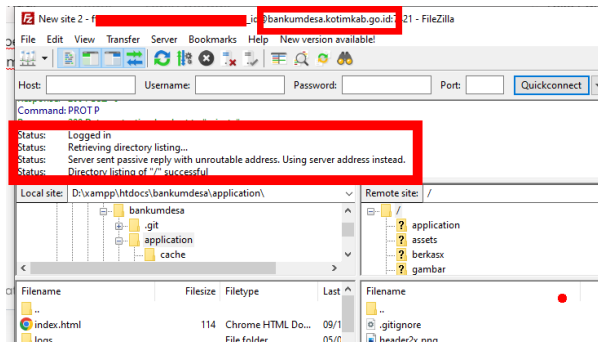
New site 2 - f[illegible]_id@bankumdesa.kotimkab.go.id:21 - FileZilla

File Edit View Transfer Server Bookmarks Help New version available!

Host: Username: Password: Port: Quickconnect

Command: PROT P

Status: Logged in
Status: Retrieving directory listing...
Status: Server sent passive reply with unroutable address. Using server address instead.
Status: Directory listing of "/" successful

Local site: D:\xampp\htdocs\bankumdesa\application\

bankumdesa
.git
application
cache

Remote site: /

/
application
assets
berkasx
gambar

| Filename | Filesize | Filetype | Last |
|---|---|---|---|
| .. | | | |
| index.html | 114 | Chrome HTML Do... | 09/1 |
| logs | | File folder | 05/0 |

Filename
..
.gitignore
header2x.png